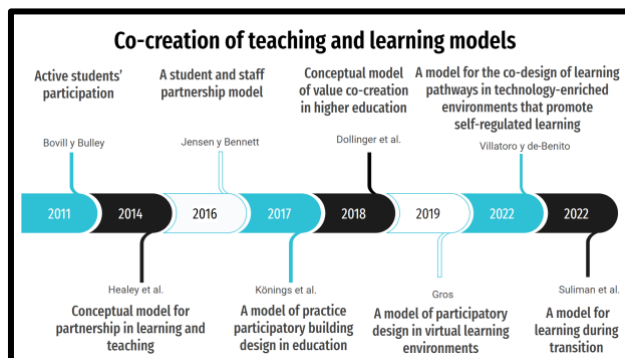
Co-creation of teaching and learning models

Active students' participation

Bovill y Bulley

A student and staff partnership model

Jensen y Bennett

Conceptual model of value co-creation in higher education

Dollinger et al.

A model for the co-design of learning pathways in technology-enriched environments that promote self-regulated learning

Villatoro y de-Benito

2011

2014

2016

2017

2018

2019

2022

2022

Healey et al.

Conceptual model for partnership in learning and teaching

Könings et al.

A model of practice participatory building design in education

Gros

A model of participatory design in virtual learning environments

Suliman et al.

A model for learning during transition